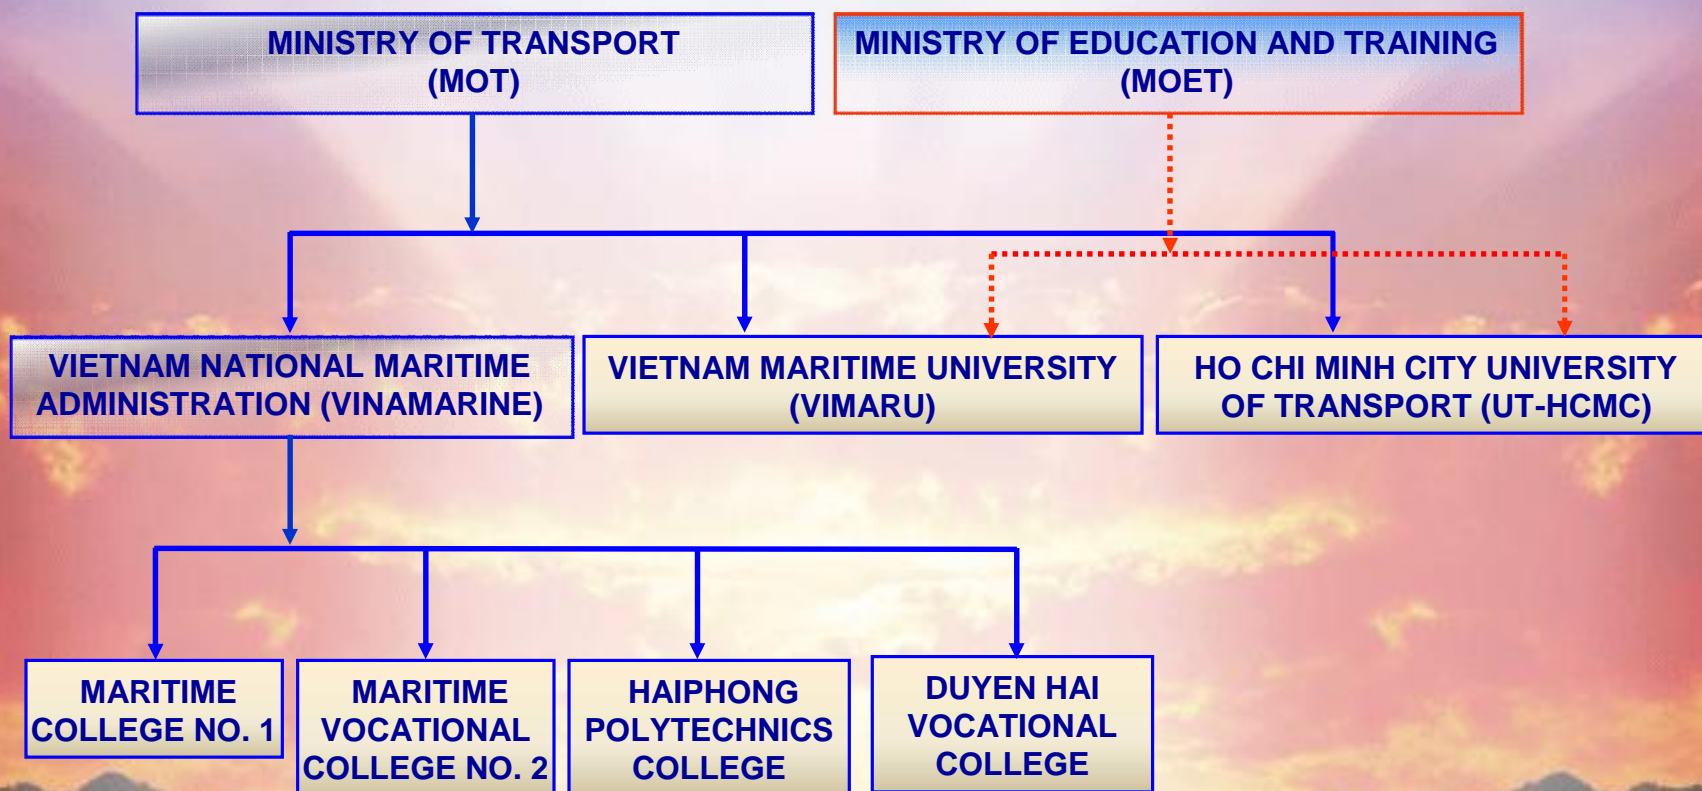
MINISTRY OF TRANSPORT
(MOT)

MINISTRY OF EDUCATION AND TRAINING
(MOET)

VIETNAM NATIONAL MARITIME ADMINISTRATION (VINAMARINE)

VIETNAM MARITIME UNIVERSITY
(VIMARU)

HO CHI MINH CITY UNIVERSITY OF TRANSPORT (UT-HCMC)

MARITIME COLLEGE NO. 1

MARITIME VOCATIONAL COLLEGE NO. 2

HAIPHONG POLYTECHNICS COLLEGE

DUYEN HAI VOCATIONAL COLLEGE